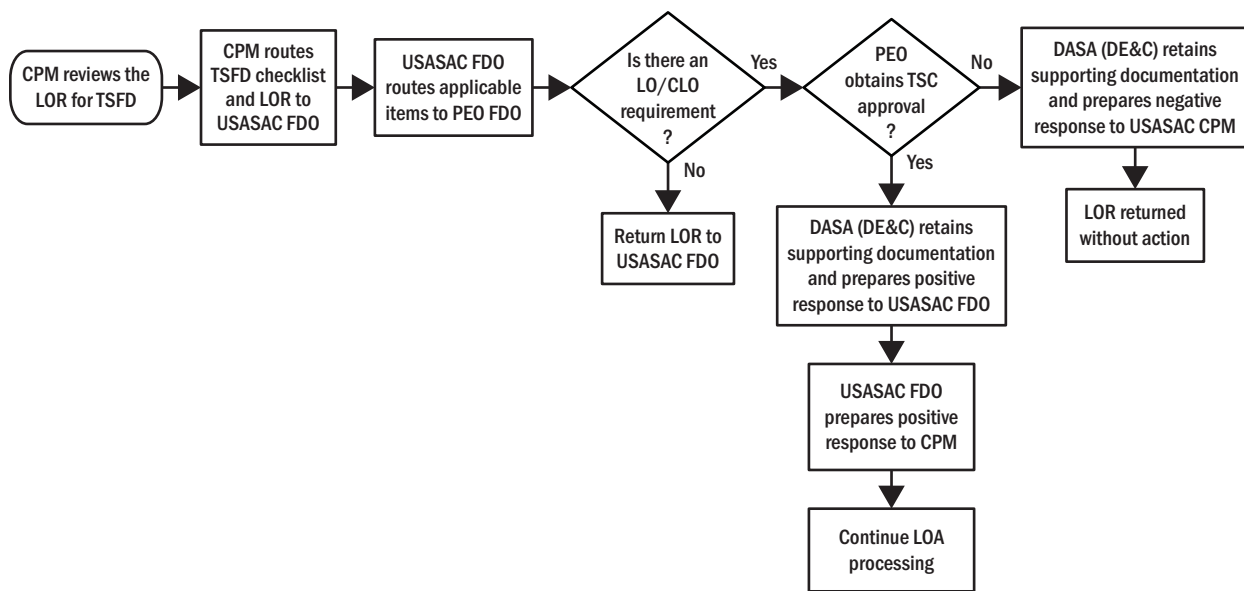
CPM reviews the LOR for TSFD

CPM routes TSFD checklist and LOR to USASAC FDO

USASAC FDO routes applicable items to PEO FDO

Is there an LO/CLO requirement ?

Yes

No

Return LOR to USASAC FDO

PEO obtains TSC approval ?

No

Yes

DASA (DE&C) retains supporting documentation and prepares negative response to USASAC CPM

LOR returned without action

DASA (DE&C) retains supporting documentation and prepares positive response to USASAC FDO

USASAC FDO prepares positive response to CPM

Continue LOA processing